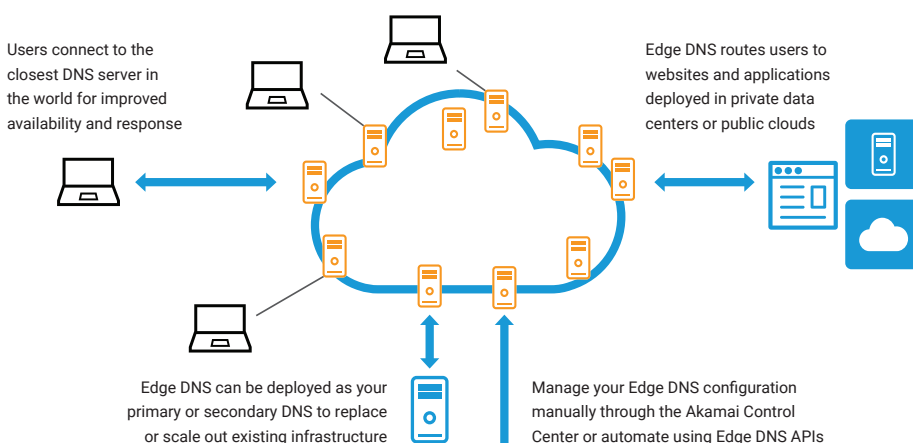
Users connect to the closest DNS server in the world for improved availability and response

Edge DNS routes users to websites and applications deployed in private data centers or public clouds

Edge DNS can be deployed as your primary or secondary DNS to replace or scale out existing infrastructure

Manage your Edge DNS configuration manually through the Akamai Control Center or automate using Edge DNS APIs